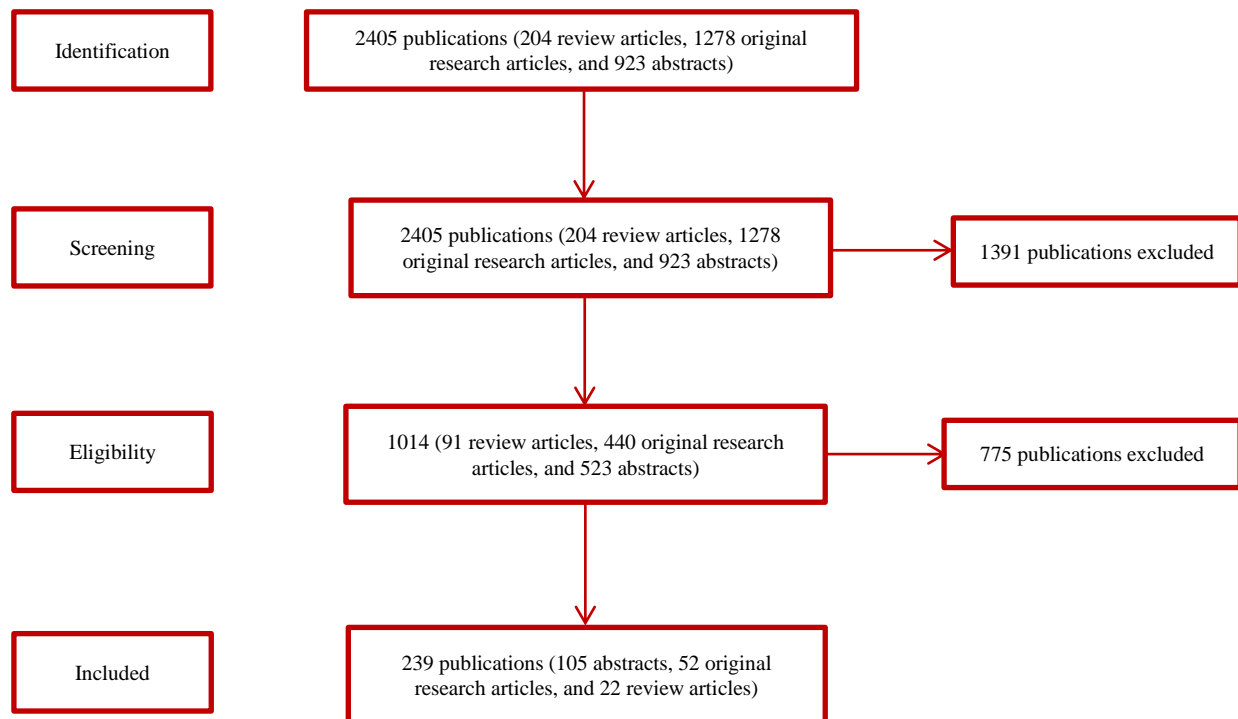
Identification

2405 publications (204 review articles, 1278 original research articles, and 923 abstracts)

Screening

2405 publications (204 review articles, 1278 original research articles, and 923 abstracts)

1391 publications excluded

Eligibility

1014 (91 review articles, 440 original research articles, and 523 abstracts)

775 publications excluded

Included

239 publications (105 abstracts, 52 original research articles, and 22 review articles)